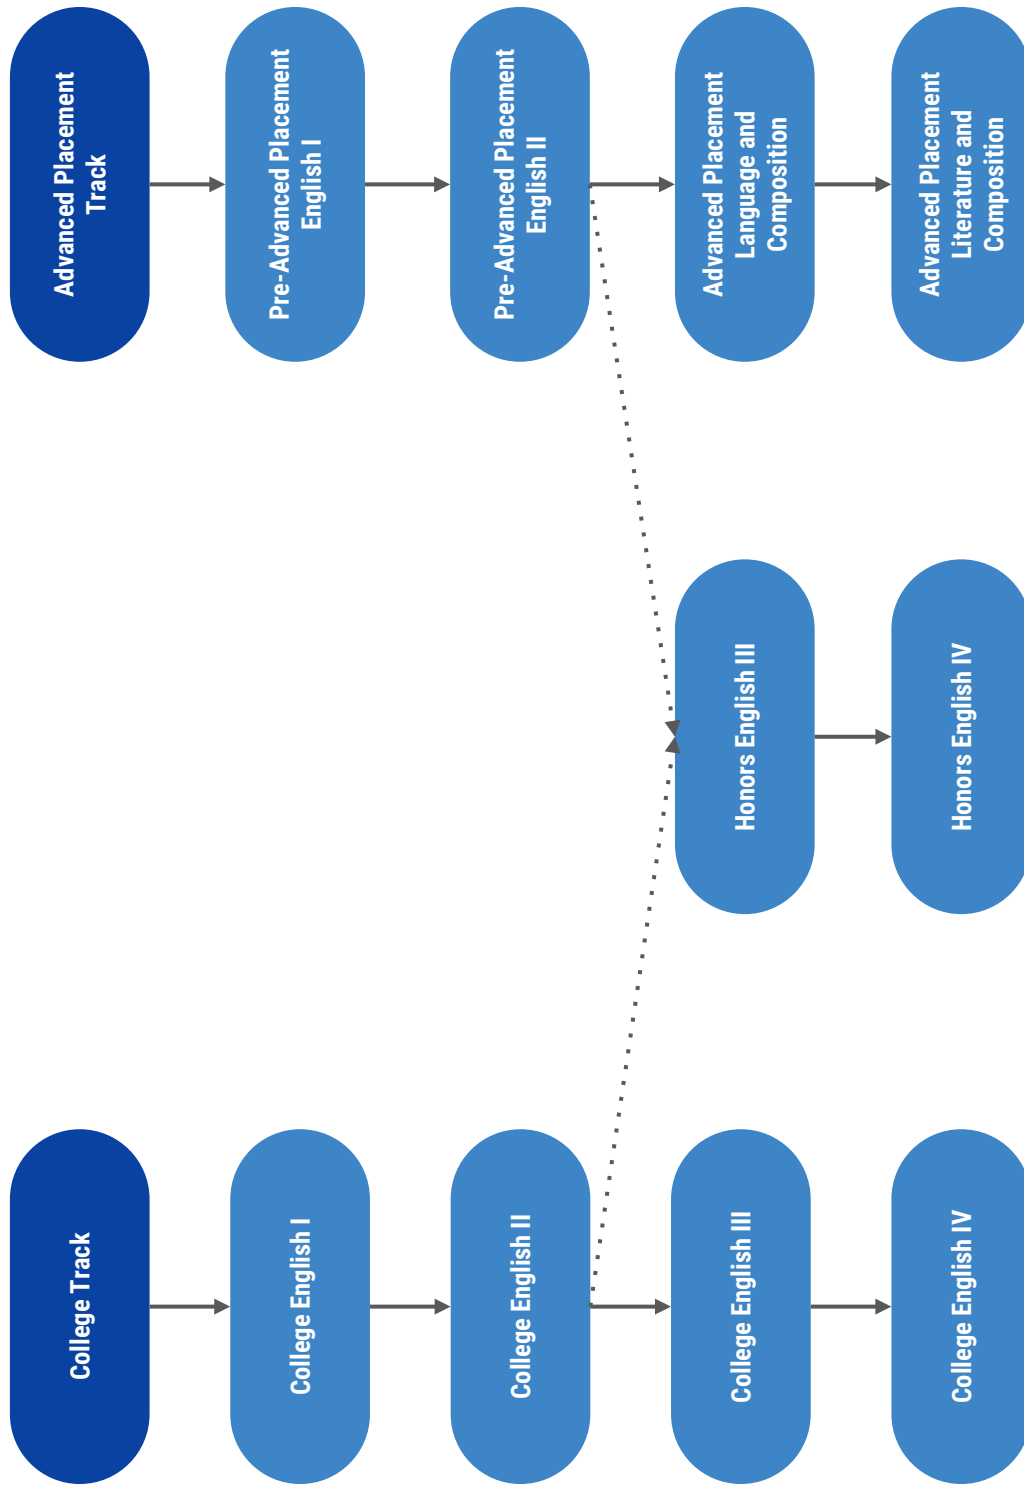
Advanced Placement Track

Pre-Advanced Placement English I

Pre-Advanced Placement English II

Advanced Placement Language and Composition

Advanced Placement Literature and Composition

Honors English III

Honors English IV

College Track

College English I

College English II

College English III

College English IV